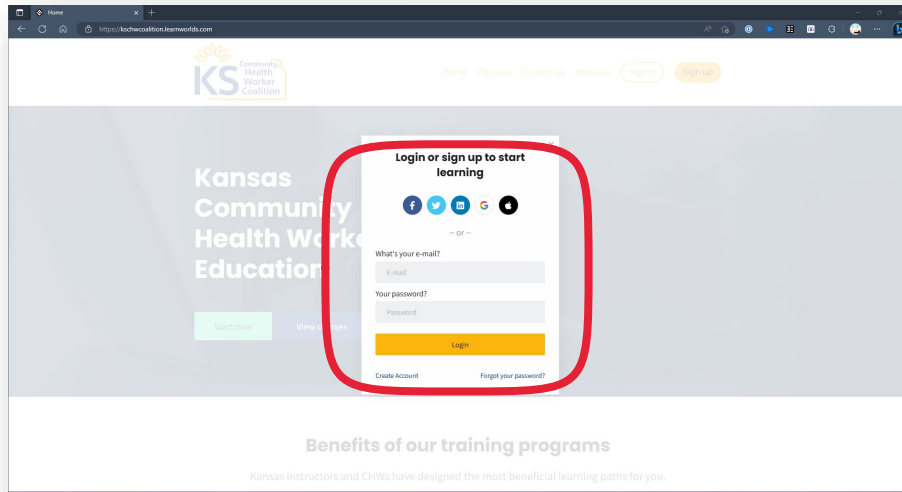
Home

https://kschwcoalition.learnworlds.com

KS Community Health Worker Coalition

Home Courses Contact us About us Sign in Sign up

Kansas Community Health Worke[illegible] Education

Start now View courses

Login or sign up to start learning

– or –

What's your e-mail?

E-mail

Your password?

Password

Login

Create Account Forgot your password?

Benefits of our training programs

Kansas instructors and CHWs have designed the most beneficial learning paths for you.